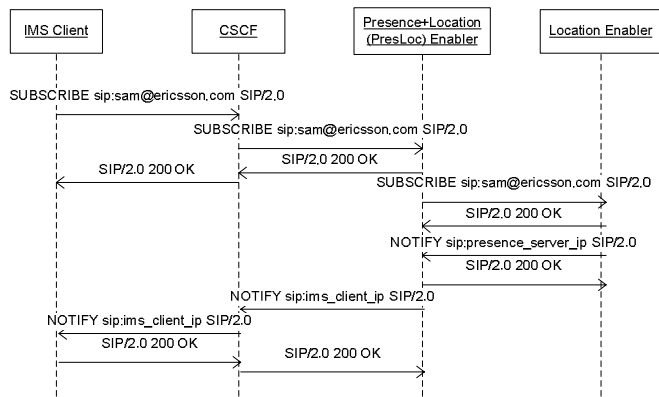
IMS Client

CSCF

Presence+Location (PresLoc) Enabler

Location Enabler

SUBSCRIBE sip:sam@ericsson.com SIP/2.0

SUBSCRIBE sip:sam@ericsson.com SIP/2.0

SIP/2.0 200 OK

SIP/2.0 200 OK

SUBSCRIBE sip:sam@ericsson.com SIP/2.0

SIP/2.0 200 OK

NOTIFY sip:presence_server_ip SIP/2.0

SIP/2.0 200 OK

NOTIFY sip:ims_client_ip SIP/2.0

NOTIFY sip:ims_client_ip SIP/2.0

SIP/2.0 200 OK

SIP/2.0 200 OK